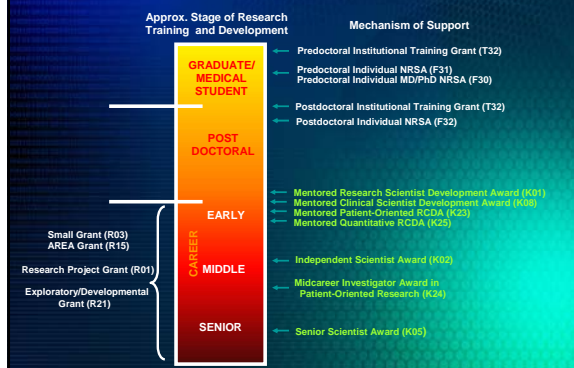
Approx. Stage of Research Training and Development

Mechanism of Support

GRADUATE/ MEDICAL STUDENT

Predoctoral Institutional Training Grant (T32)

Predoctoral Individual NRSA (F31)
Predoctoral Individual MD/PhD NRSA (F30)

POST DOCTORAL

Postdoctoral Institutional Training Grant (T32)

Postdoctoral Individual NRSA (F32)

CAREER

EARLY

Mentored Research Scientist Development Award (K01)
Mentored Clinical Scientist Development Award (K08)
Mentored Patient-Oriented RCDA (K23)
Mentored Quantitative RCDA (K25)

Small Grant (R03)
AREA Grant (R15)

Research Project Grant (R01)

Exploratory/Developmental Grant (R21)

MIDDLE

Independent Scientist Award (K02)

Midcareer Investigator Award in Patient-Oriented Research (K24)

SENIOR

Senior Scientist Award (K05)